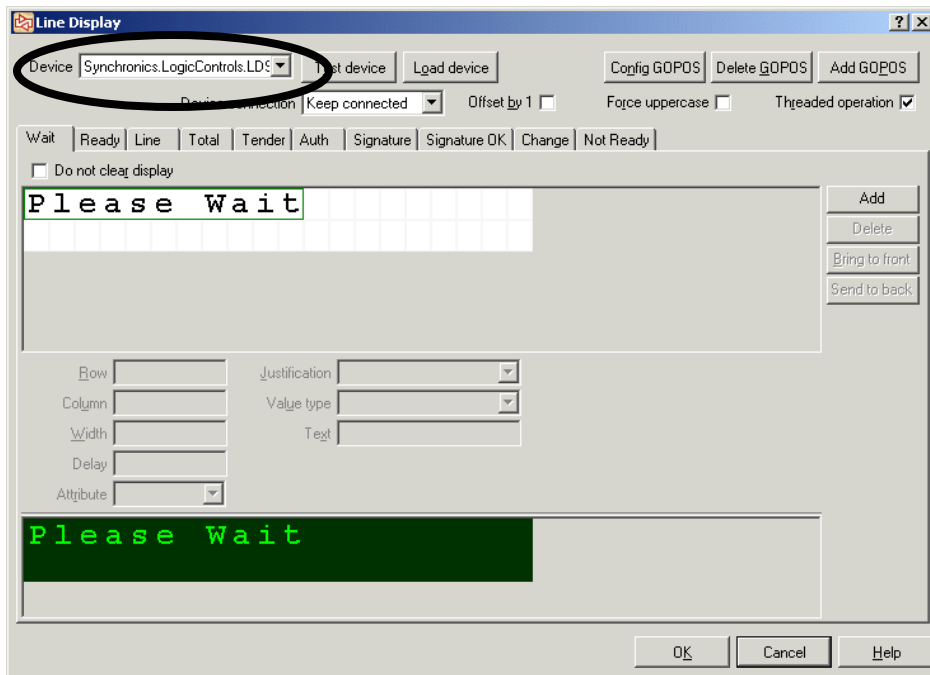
Line Display

?

X

Device Synchronics.LogicControls.LD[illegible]

T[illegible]st device

Load device

Config GOPOS

Delete GOPOS

Add GOPOS

D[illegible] connection Keep connected

Offset by 1

Force uppercase

Threaded operation

Wait | Ready | Line | Total | Tender | Auth | Signature | Signature OK | Change | Not Ready

Do not clear display

Please Wait

Add

Delete

Bring to front

Send to back

Row

Column

Width

Delay

Attribute

Justification

Value type

Text

Please Wait

OK

Cancel

Help